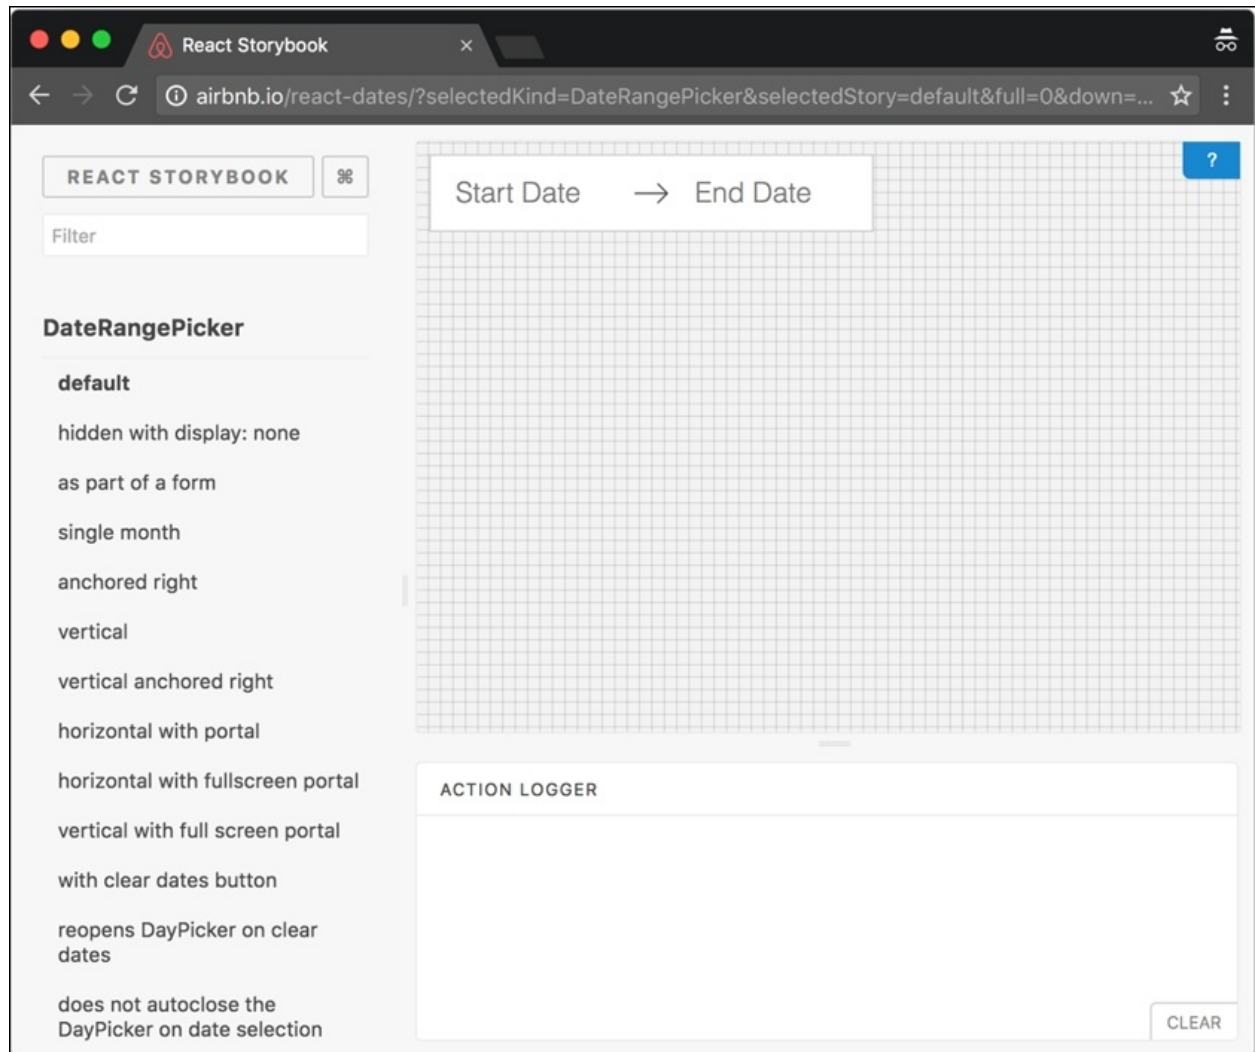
React Storybook ×

airbnb.io/react-dates/?selectedKind=DateRangePicker&selectedStory=default&full=0&down=...

REACT STORYBOOK ⌘

Filter

DateRangePicker

default

hidden with display: none

as part of a form

single month

anchored right

vertical

vertical anchored right

horizontal with portal

horizontal with fullscreen portal

vertical with full screen portal

with clear dates button

reopens DayPicker on clear dates

does not autoclose the DayPicker on date selection

Start Date → End Date

?

ACTION LOGGER

CLEAR